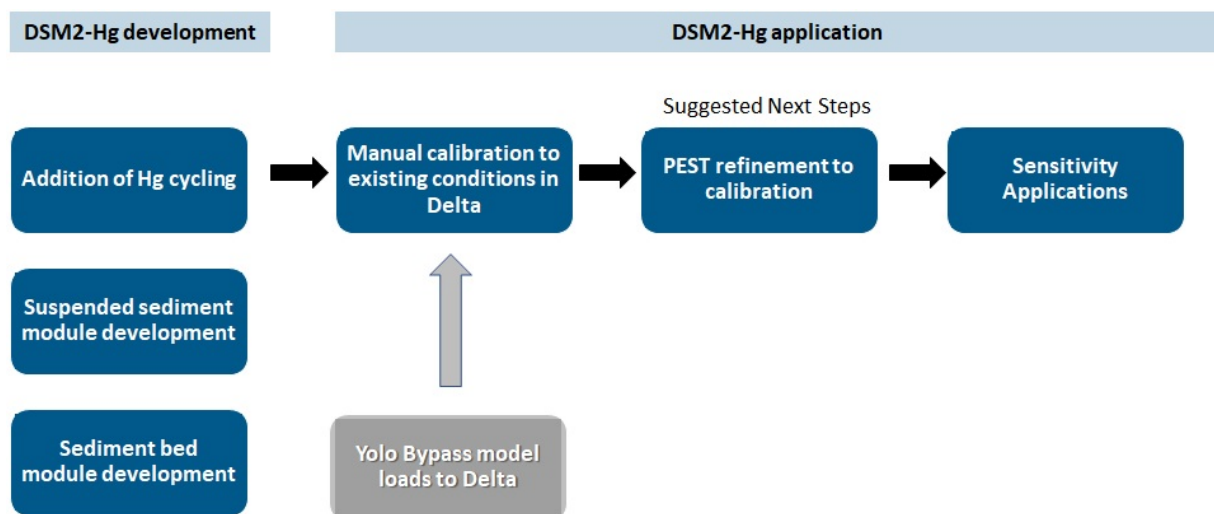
DSM2-Hg development

DSM2-Hg application

Suggested Next Steps

Addition of Hg cycling

Manual calibration to existing conditions in Delta

PEST refinement to calibration

Sensitivity Applications

Suspended sediment module development

Sediment bed module development

Yolo Bypass model loads to Delta